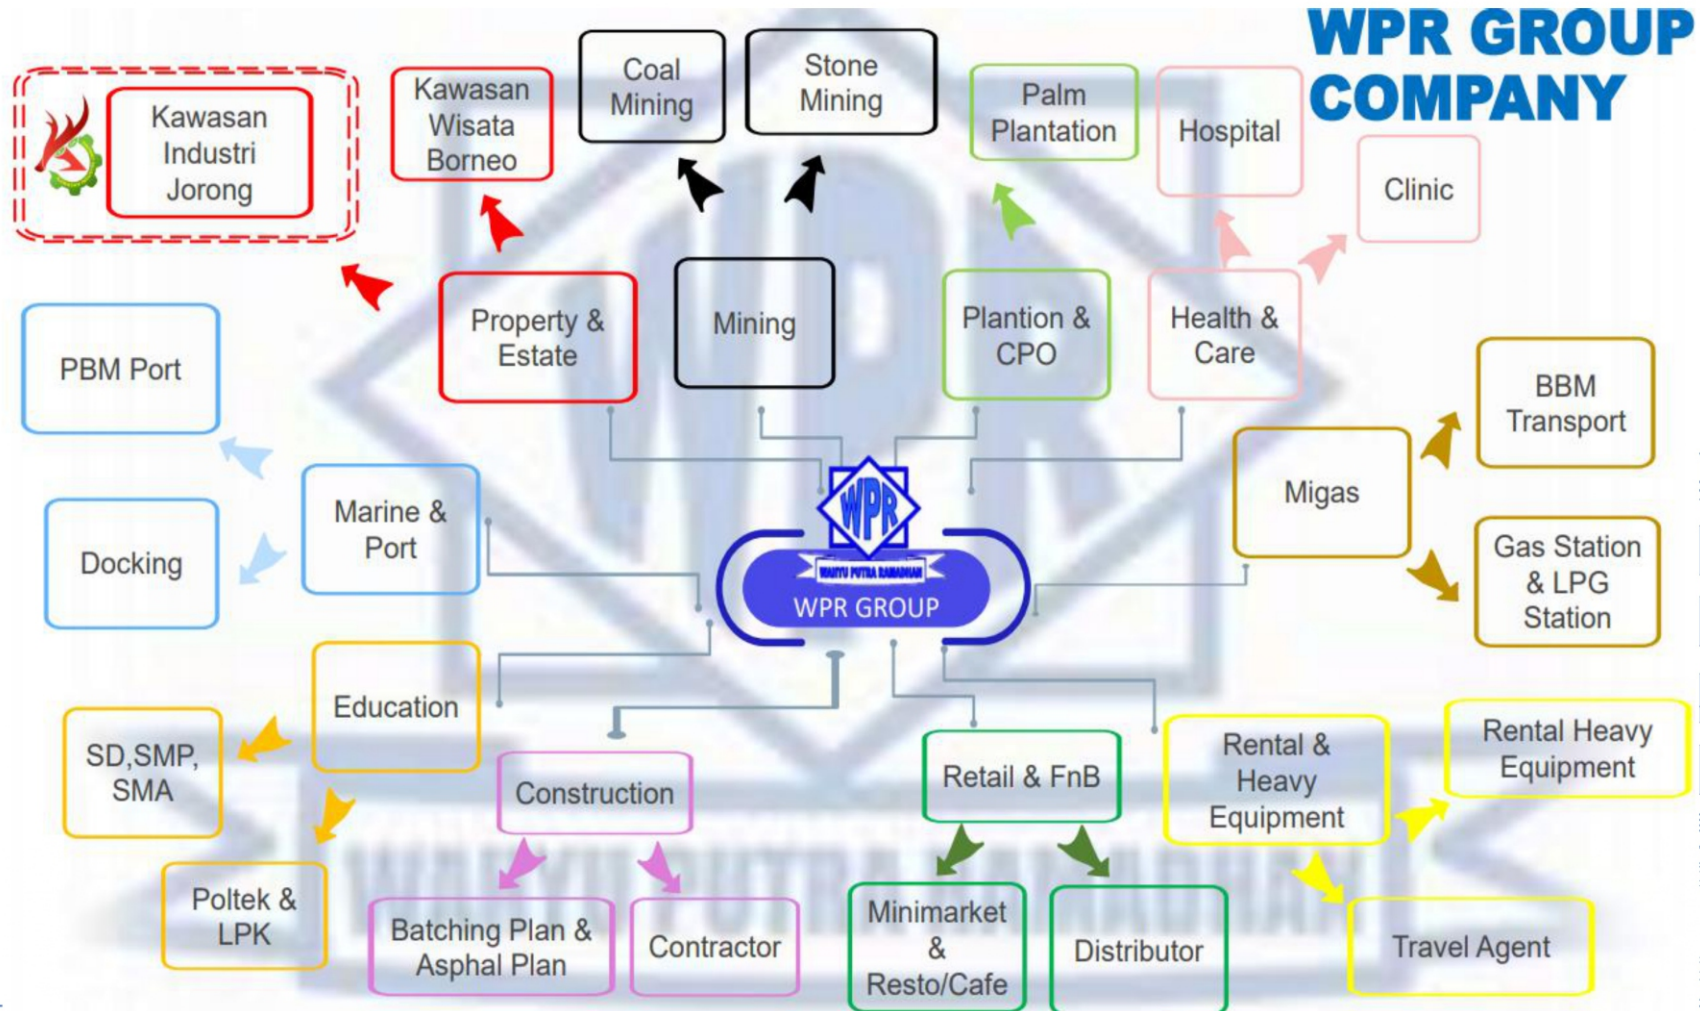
WPR GROUP COMPANY

Kawasan Industri Jorong

Kawasan Wisata Borneo

Coal Mining

Stone Mining

Palm Plantation

Hospital

Clinic

Property & Estate

Mining

Plantion & CPO

Health & Care

PBM Port

BBM Transport

Migas

Marine & Port

Docking

WPR

WAHYU PUTRA RAMADHAN

WPR GROUP

Gas Station & LPG Station

Education

SD,SMP, SMA

Construction

Retail & FnB

Rental & Heavy Equipment

Rental Heavy Equipment

Poltek & LPK

Batching Plan & Asphal Plan

Contractor

Minimarket & Resto/Cafe

Distributor

Travel Agent